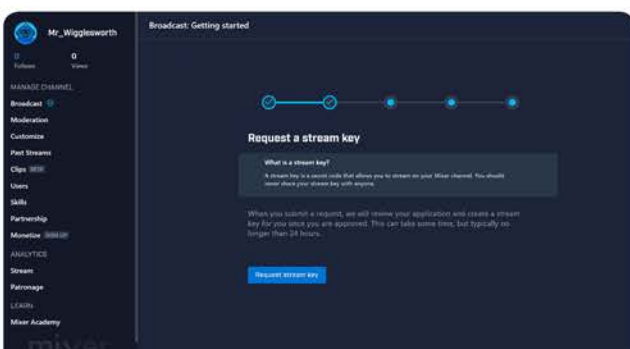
Mr_Wigglesworth

0 Follows
0 Views

MANAGE CHANNEL
Broadcast
Moderation
Customize
Past Streams
Clips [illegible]
Users
Skills
Partnership
Monetize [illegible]
ANALYTICS
Stream
Patronage
LEARN
Mixer Academy

Broadcast: Getting started

Request a stream key

What is a stream key?

A stream key is a secret code that allows you to stream on your Mixer channel. You should never share your stream key with anyone.

When you submit a request, we will review your application and create a stream key for you once you are approved. This can take some time, but typically no longer than 24 hours.

Request stream key

mixer